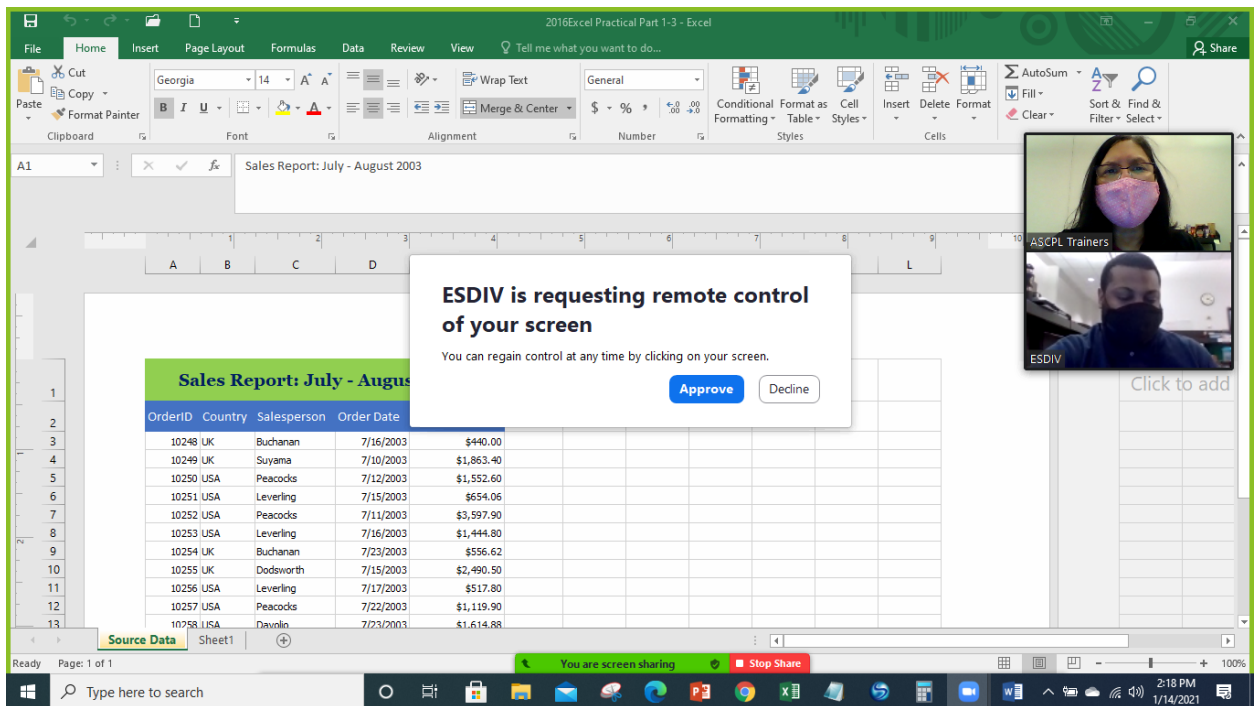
2016Excel Practical Part 1-3 - Excel

File Home Insert Page Layout Formulas Data Review View Tell me what you want to do... Share

Paste Cut Copy Format Painter
Clipboard
Georgia 14
B I U
Font
Wrap Text
Merge & Center
Alignment
General
$ % ,
Number
Conditional Formatting Format as Table Cell Styles
Styles
Insert Delete Format
Cells
AutoSum Fill Clear
Sort & Filter Find & Select

A1 Sales Report: July - August 2003

A B C D L

ESDIV is requesting remote control of your screen

You can regain control at any time by clicking on your screen.

Approve Decline

ASCPL Trainers
ESDIV

Click to add

| | | | | |
|---|---|---|---|---|
| 1 | Sales Report: July - Augus | | | |
| 2 | OrderID | Country | Salesperson | Order Date |
| 3 | 10248 | UK | Buchanan | 7/16/2003 | $440.00 |
| 4 | 10249 | UK | Suyama | 7/10/2003 | $1,863.40 |
| 5 | 10250 | USA | Peacocks | 7/12/2003 | $1,552.60 |
| 6 | 10251 | USA | Leverling | 7/15/2003 | $654.06 |
| 7 | 10252 | USA | Peacocks | 7/11/2003 | $3,597.90 |
| 8 | 10253 | USA | Leverling | 7/16/2003 | $1,444.80 |
| 9 | 10254 | UK | Buchanan | 7/23/2003 | $556.62 |
| 10 | 10255 | UK | Dodsworth | 7/15/2003 | $2,490.50 |
| 11 | 10256 | USA | Leverling | 7/17/2003 | $517.80 |
| 12 | 10257 | USA | Peacocks | 7/22/2003 | $1,119.90 |
| 13 | 10258 | USA | Davolio | 7/23/2003 | $1,614.88 |

Source Data Sheet1

Ready Page: 1 of 1 You are screen sharing Stop Share 100%

Type here to search 2:18 PM 1/14/2021